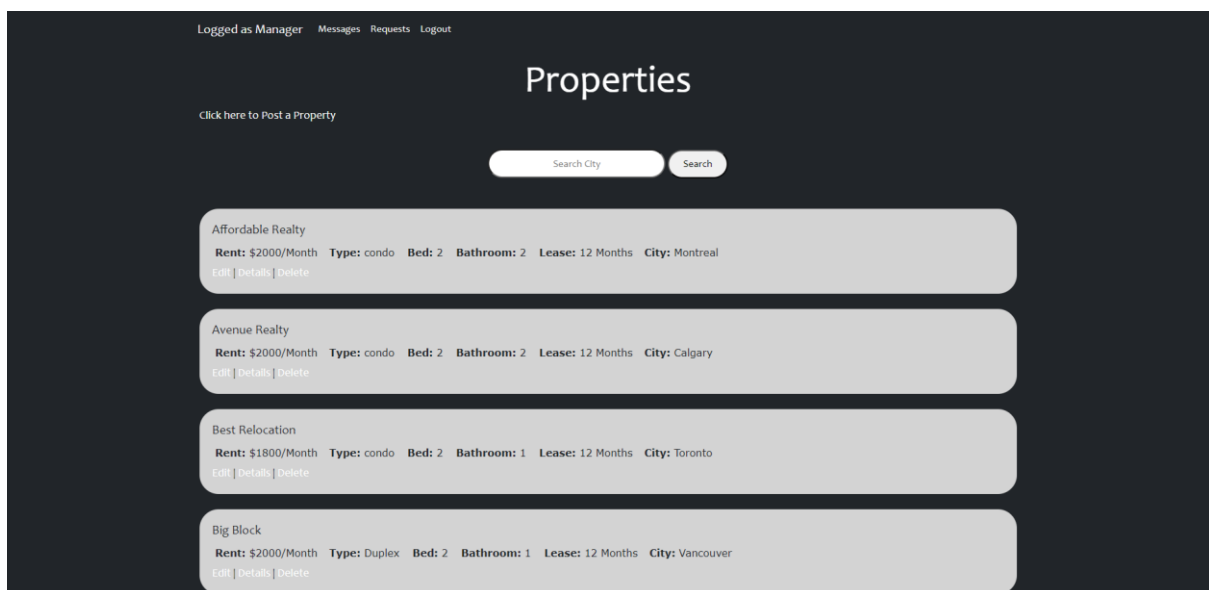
Logged as Manager Messages Requests Logout

Properties

Click here to Post a Property

Search City Search

Affordable Realty

**Rent:** $2000/Month **Type:** condo **Bed:** 2 **Bathroom:** 2 **Lease:** 12 Months **City:** Montreal

Edit | Details | Delete

Avenue Realty

**Rent:** $2000/Month **Type:** condo **Bed:** 2 **Bathroom:** 2 **Lease:** 12 Months **City:** Calgary

Edit | Details | Delete

Best Relocation

**Rent:** $1800/Month **Type:** condo **Bed:** 2 **Bathroom:** 1 **Lease:** 12 Months **City:** Toronto

Edit | Details | Delete

Big Block

**Rent:** $2000/Month **Type:** Duplex **Bed:** 2 **Bathroom:** 1 **Lease:** 12 Months **City:** Vancouver

Edit | Details | Delete